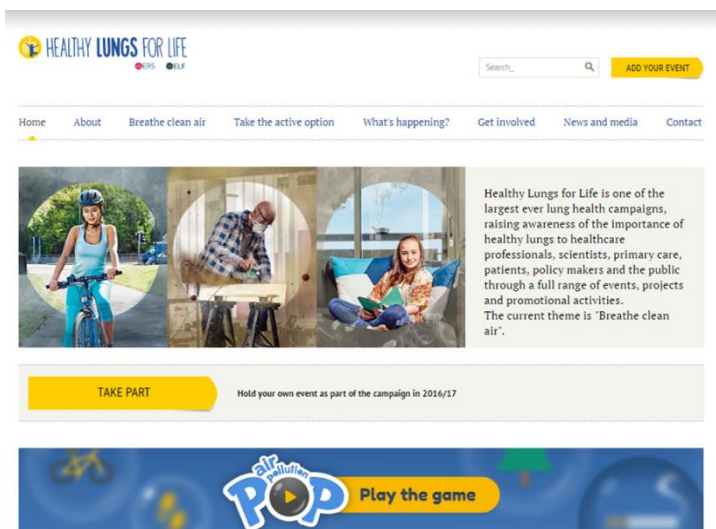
HEALTHY LUNGS FOR LIFE
ERS ELF

Search_
ADD YOUR EVENT

Home About Breathe clean air Take the active option What's happening? Get involved News and media Contact

Healthy Lungs for Life is one of the largest ever lung health campaigns, raising awareness of the importance of healthy lungs to healthcare professionals, scientists, primary care, patients, policy makers and the public through a full range of events, projects and promotional activities.
The current theme is "Breathe clean air".

TAKE PART
Hold your own event as part of the campaign in 2016/17

air pollution POP
Play the game